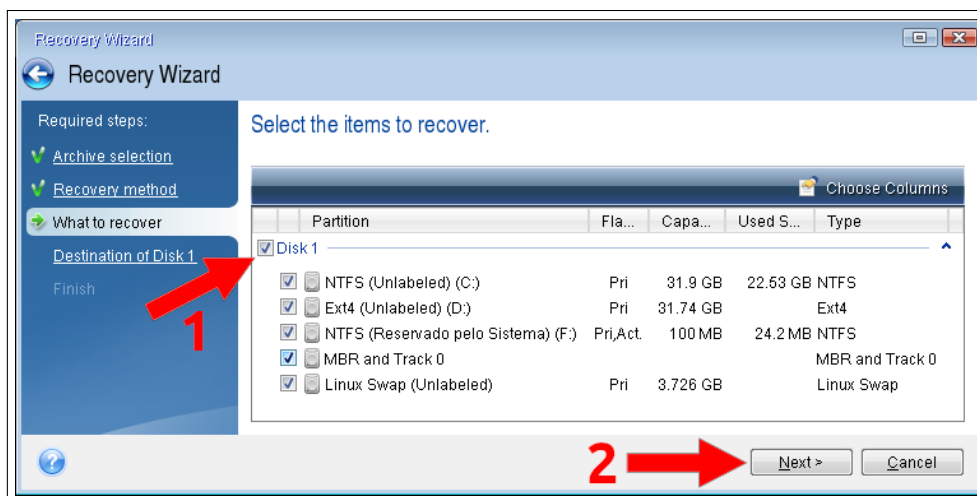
Recovery Wizard

Recovery Wizard

Required steps:
Archive selection
Recovery method
What to recover
Destination of Disk 1
Finish

Select the items to recover.

Choose Columns

| | Partition | Fla... | Capa... | Used S... | Type |
|---|---|---|---|---|---|
| Disk 1 | | | | | |
| | NTFS (Unlabeled) (C:) | Pri | 31.9 GB | 22.53 GB | NTFS |
| | Ext4 (Unlabeled) (D:) | Pri | 31.74 GB | | Ext4 |
| | NTFS (Reservado pelo Sistema) (F:) | Pri,Act. | 100 MB | 24.2 MB | NTFS |
| | MBR and Track 0 | | | | MBR and Track 0 |
| | Linux Swap (Unlabeled) | Pri | 3.726 GB | | Linux Swap |

1

2

Next >

Cancel